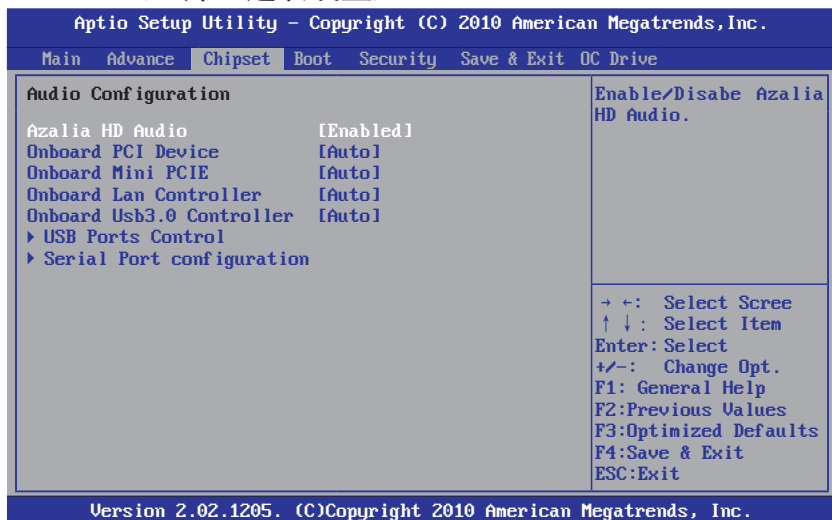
Aptio Setup Utility – Copyright (C) 2010 American Megatrends,Inc.

Main Advance Chipset Boot Security Save & Exit OC Drive

Audio Configuration

Azalia HD Audio [Enabled]
Onboard PCI Device [Auto]
Onboard Mini PCIE [Auto]
Onboard Lan Controller [Auto]
Onboard Usb3.0 Controller [Auto]
▸ USB Ports Control
▸ Serial Port configuration

Enable/Disabe Azalia HD Audio.

→ ←: Select Scree
↑ ↓: Select Item
Enter: Select
+/-: Change Opt.
F1: General Help
F2:Previous Values
F3:Optimized Defaults
F4:Save & Exit
ESC:Exit

Version 2.02.1205. (C)Copyright 2010 American Megatrends, Inc.